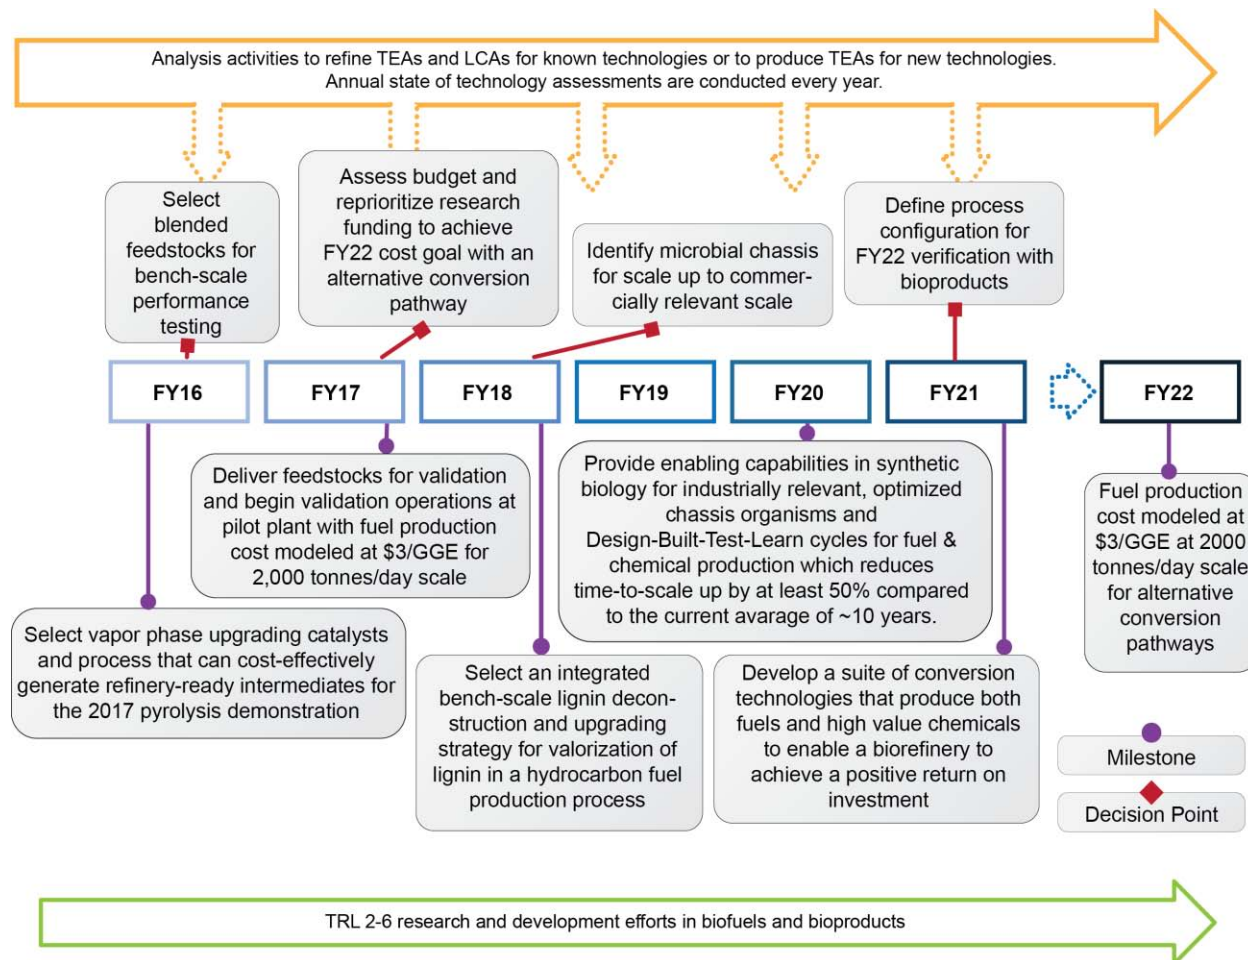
Analysis activities to refine TEAs and LCAs for known technologies or to produce TEAs for new technologies. Annual state of technology assessments are conducted every year.

Select blended feedstocks for bench-scale performance testing

Assess budget and reprioritize research funding to achieve FY22 cost goal with an alternative conversion pathway

Identify microbial chassis for scale up to commercially relevant scale

Define process configuration for FY22 verification with bioproducts

FY16

FY17

FY18

FY19

FY20

FY21

FY22

Deliver feedstocks for validation and begin validation operations at pilot plant with fuel production cost modeled at \$3/GGE for 2,000 tonnes/day scale

Provide enabling capabilities in synthetic biology for industrially relevant, optimized chassis organisms and Design-Built-Test-Learn cycles for fuel & chemical production which reduces time-to-scale up by at least 50% compared to the current avarage of ~10 years.

Fuel production cost modeled at \$3/GGE at 2000 tonnes/day scale for alternative conversion pathways

Select vapor phase upgrading catalysts and process that can cost-effectively generate refinery-ready intermediates for the 2017 pyrolysis demonstration

Select an integrated bench-scale lignin deconstruction and upgrading strategy for valorization of lignin in a hydrocarbon fuel production process

Develop a suite of conversion technologies that produce both fuels and high value chemicals to enable a biorefinery to achieve a positive return on investment

Milestone

Decision Point

TRL 2-6 research and development efforts in biofuels and bioproducts